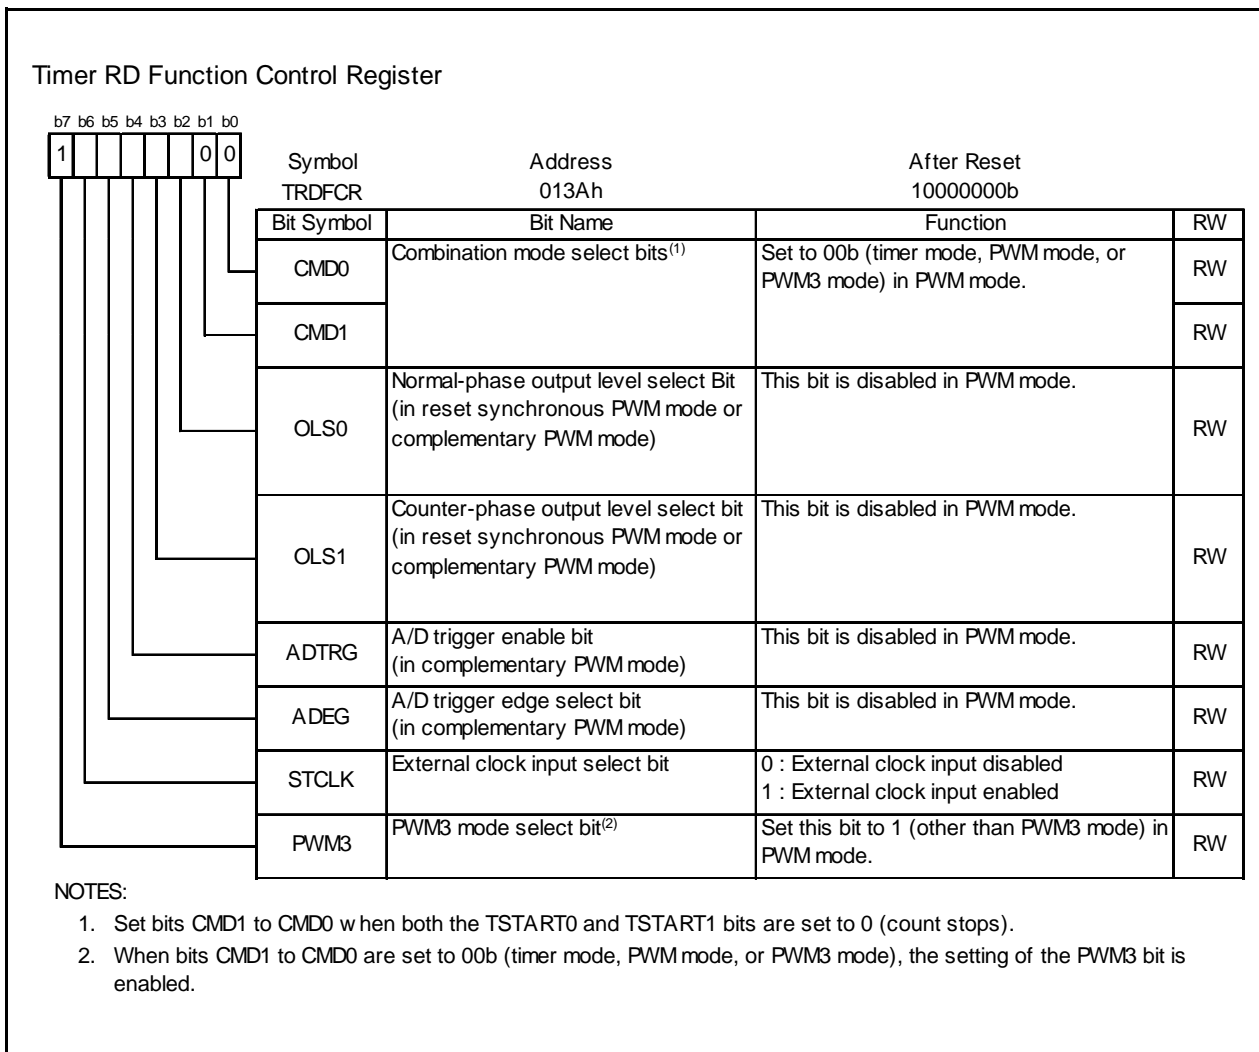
Timer RD Function Control Register

b7 b6 b5 b4 b3 b2 b1 b0

1 0 0

| Symbol | Address | After Reset | |
|---|---|---|---|
| TRDFCR | 013Ah | 10000000b | |

| Bit Symbol | Bit Name | Function | RW |
|---|---|---|---|
| CMD0 | Combination mode select bits$^{(1)}$ | Set to 00b (timer mode, PWM mode, or PWM3 mode) in PWM mode. | RW |
| CMD1 | | | RW |
| OLS0 | Normal-phase output level select Bit (in reset synchronous PWM mode or complementary PWM mode) | This bit is disabled in PWM mode. | RW |
| OLS1 | Counter-phase output level select bit (in reset synchronous PWM mode or complementary PWM mode) | This bit is disabled in PWM mode. | RW |
| ADTRG | A/D trigger enable bit (in complementary PWM mode) | This bit is disabled in PWM mode. | RW |
| ADEG | A/D trigger edge select bit (in complementary PWM mode) | This bit is disabled in PWM mode. | RW |
| STCLK | External clock input select bit | 0 : External clock input disabled 1 : External clock input enabled | RW |
| PWM3 | PWM3 mode select bit$^{(2)}$ | Set this bit to 1 (other than PWM3 mode) in PWM mode. | RW |

NOTES:
1. Set bits CMD1 to CMD0 w hen both the TSTART0 and TSTART1 bits are set to 0 (count stops).
2. When bits CMD1 to CMD0 are set to 00b (timer mode, PWM mode, or PWM3 mode), the setting of the PWM3 bit is enabled.